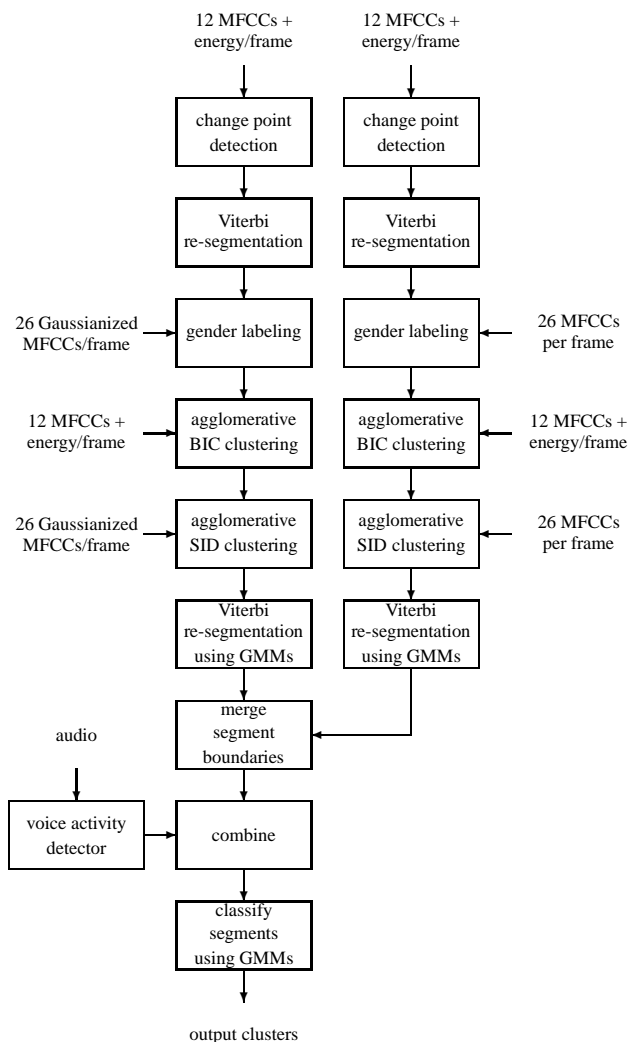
12 MFCCs + energy/frame

12 MFCCs + energy/frame

change point detection

change point detection

Viterbi re-segmentation

Viterbi re-segmentation

26 Gaussianized MFCCs/frame

gender labeling

gender labeling

26 MFCCs per frame

12 MFCCs + energy/frame

agglomerative BIC clustering

agglomerative BIC clustering

12 MFCCs + energy/frame

26 Gaussianized MFCCs/frame

agglomerative SID clustering

agglomerative SID clustering

26 MFCCs per frame

Viterbi re-segmentation using GMMs

Viterbi re-segmentation using GMMs

merge segment boundaries

audio

voice activity detector

combine

classify segments using GMMs

output clusters